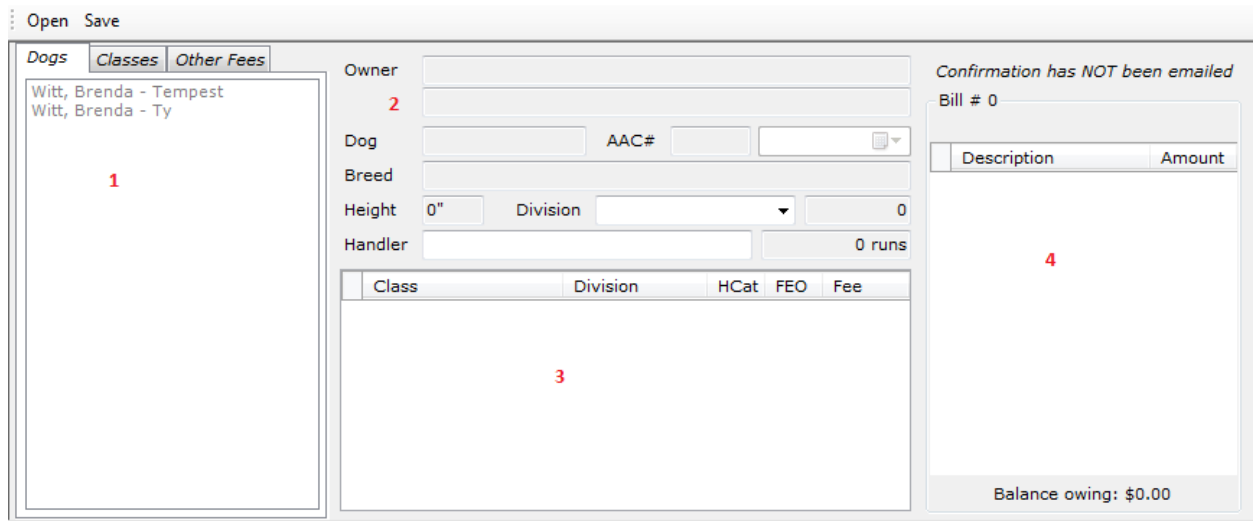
Open Save

Dogs | Classes | Other Fees

Witt, Brenda - Tempest
Witt, Brenda - Ty

1

Owner

2

Dog
AAC#

Breed

Height 0"
Division
0

Handler
0 runs

| Class | Division | HCat | FEO | Fee |
|---|---|---|---|---|

3

Confirmation has NOT been emailed

Bill # 0

| Description | Amount |
|---|---|

4

Balance owing: $0.00